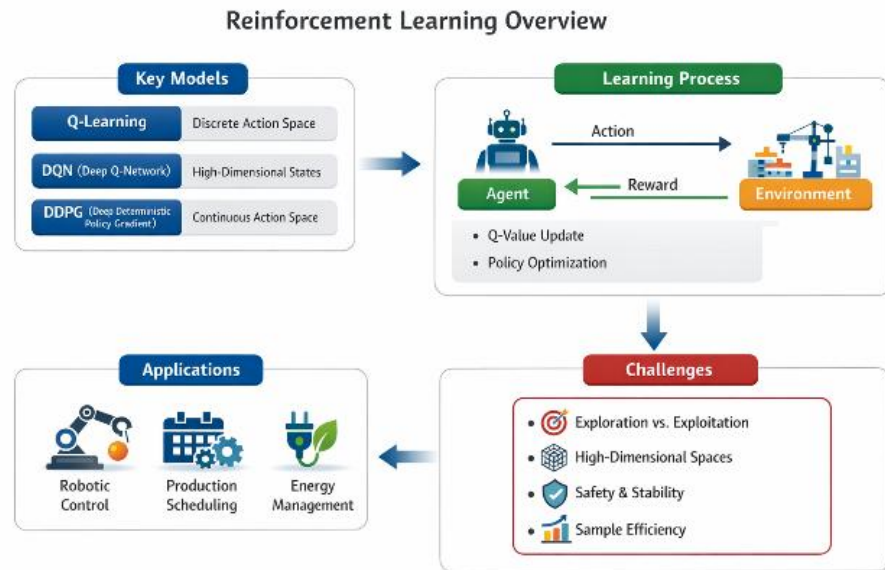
Reinforcement Learning Overview

Key Models

Q-Learning — Discrete Action Space

DQN (Deep Q-Network) — High-Dimensional States

DDPG (Deep Deterministic Policy Gradient) — Continuous Action Space

Learning Process

Action

Agent

Reward

Environment

• Q-Value Update
• Policy Optimization

Challenges

• Exploration vs. Exploitation
• High-Dimensional Spaces
• Safety & Stability
• Sample Efficiency

Applications

Robotic Control

Production Scheduling

Energy Management